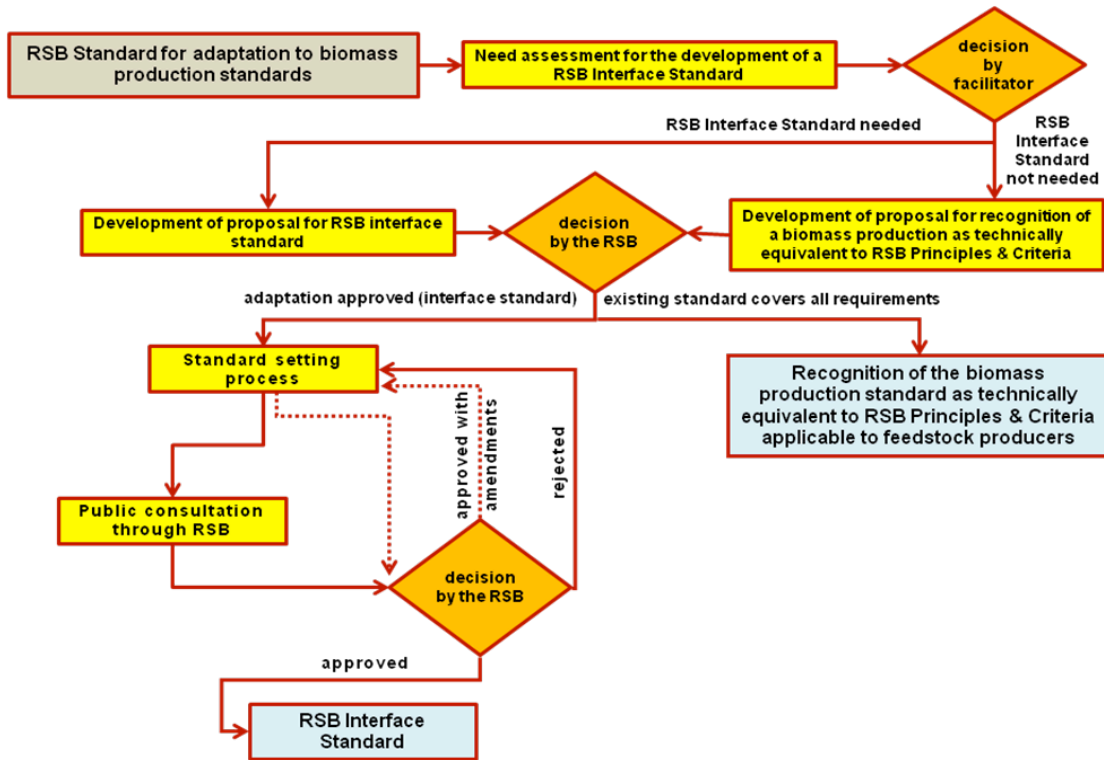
RSB Standard for adaptation to biomass production standards

Need assessment for the development of a RSB Interface Standard

decision by facilitator

RSB Interface Standard needed

RSB Interface Standard not needed

Development of proposal for RSB interface standard

decision by the RSB

Development of proposal for recognition of a biomass production as technically equivalent to RSB Principles & Criteria

adaptation approved (interface standard)

existing standard covers all requirements

Standard setting process

Recognition of the biomass production standard as technically equivalent to RSB Principles & Criteria applicable to feedstock producers

approved with amendments

rejected

Public consultation through RSB

decision by the RSB

approved

RSB Interface Standard